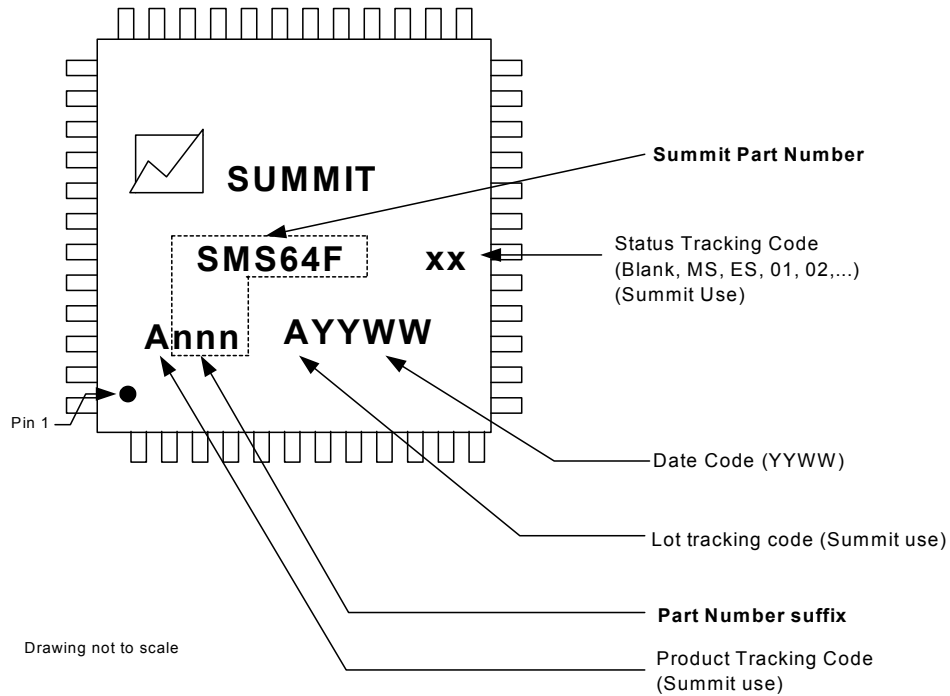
SUMMIT

Summit Part Number

SMS64F

xx

Status Tracking Code (Blank, MS, ES, 01, 02,...) (Summit Use)

Annn

AYYWW

Pin 1

Date Code (YYWW)

Lot tracking code (Summit use)

Part Number suffix

Drawing not to scale

Product Tracking Code (Summit use)